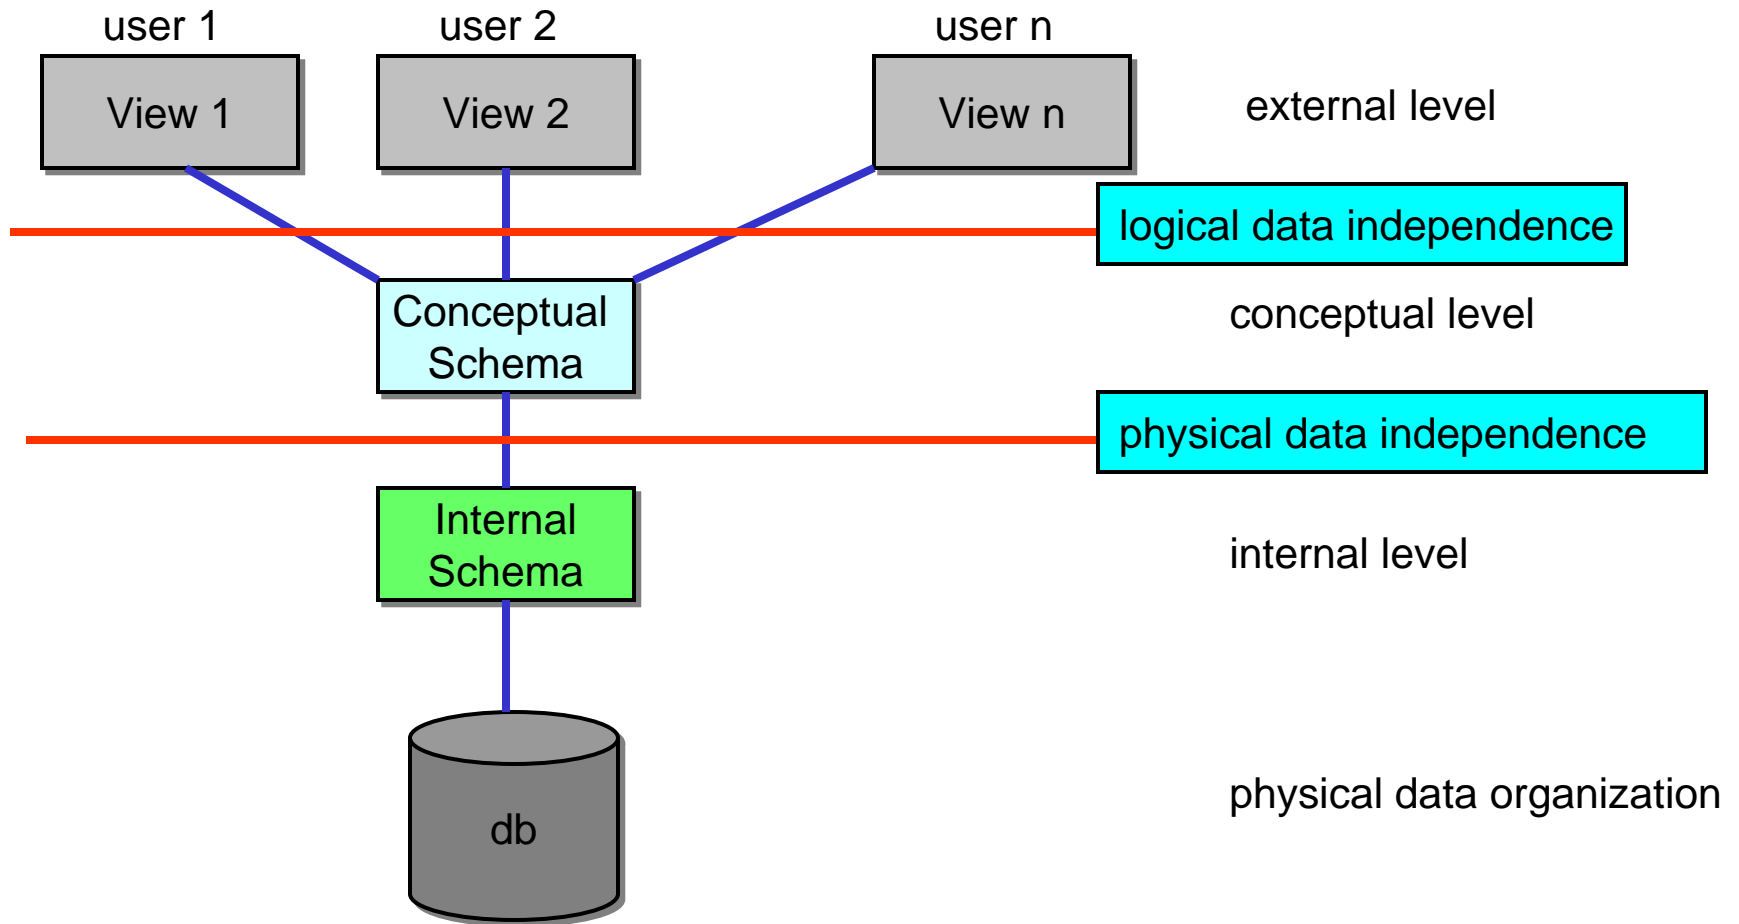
user 1
user 2
user n

View 1
View 2
View n

external level

logical data independence

Conceptual Schema

conceptual level

physical data independence

Internal Schema

internal level

db

physical data organization